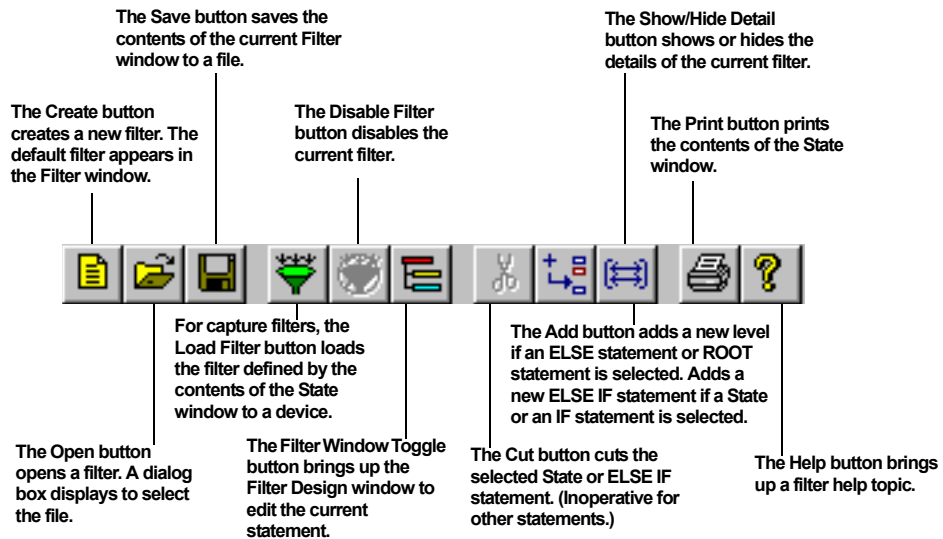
The Save button saves the contents of the current Filter window to a file.

The Show/Hide Detail button shows or hides the details of the current filter.

The Create button creates a new filter. The default filter appears in the Filter window.

The Disable Filter button disables the current filter.

The Print button prints the contents of the State window.

For capture filters, the Load Filter button loads the filter defined by the contents of the State window to a device.

The Add button adds a new level if an ELSE statement or ROOT statement is selected. Adds a new ELSE IF statement if a State or an IF statement is selected.

The Open button opens a filter. A dialog box displays to select the file.

The Filter Window Toggle button brings up the Filter Design window to edit the current statement.

The Cut button cuts the selected State or ELSE IF statement. (Inoperative for other statements.)

The Help button brings up a filter help topic.